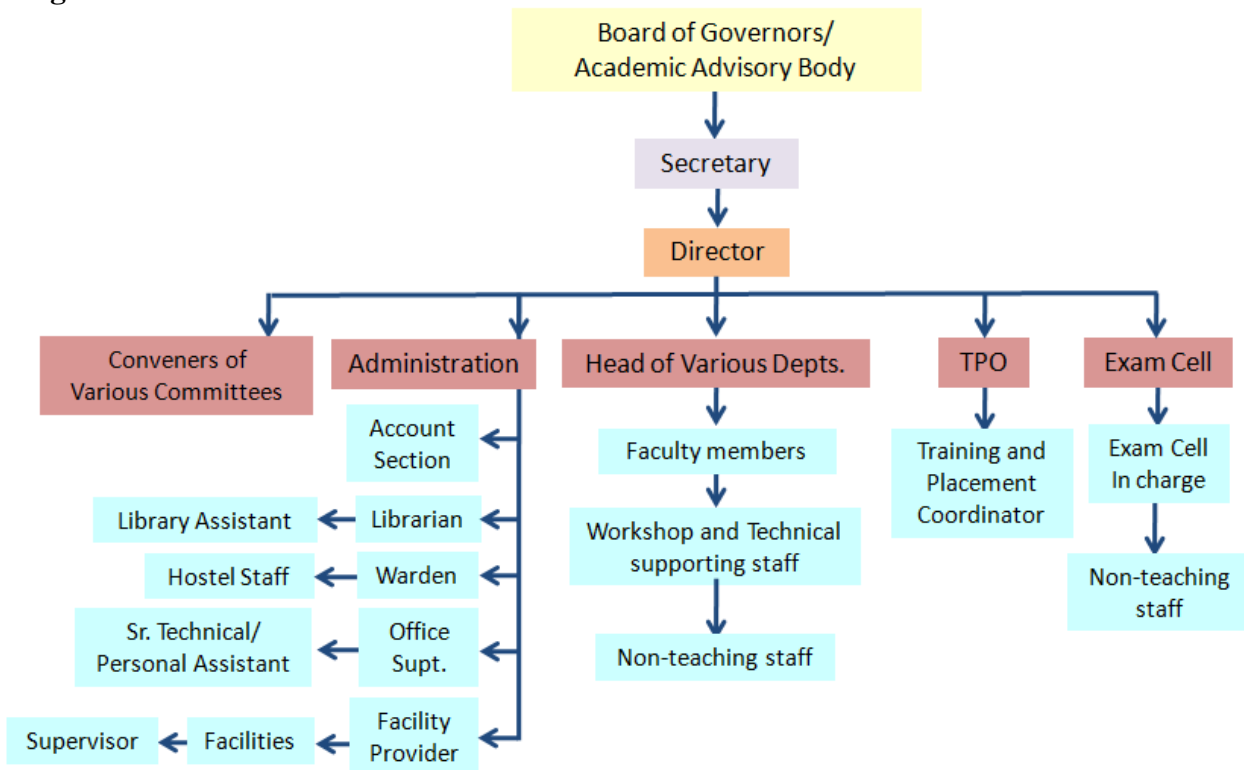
Board of Governors/
Academic Advisory Body

Secretary

Director

Conveners of Various Committees

Administration

Account Section

Librarian

Library Assistant

Warden

Hostel Staff

Office Supt.

Sr. Technical/ Personal Assistant

Facility Provider

Facilities

Supervisor

Head of Various Depts.

Faculty members

Workshop and Technical supporting staff

Non-teaching staff

TPO

Training and Placement Coordinator

Exam Cell

Exam Cell In charge

Non-teaching staff